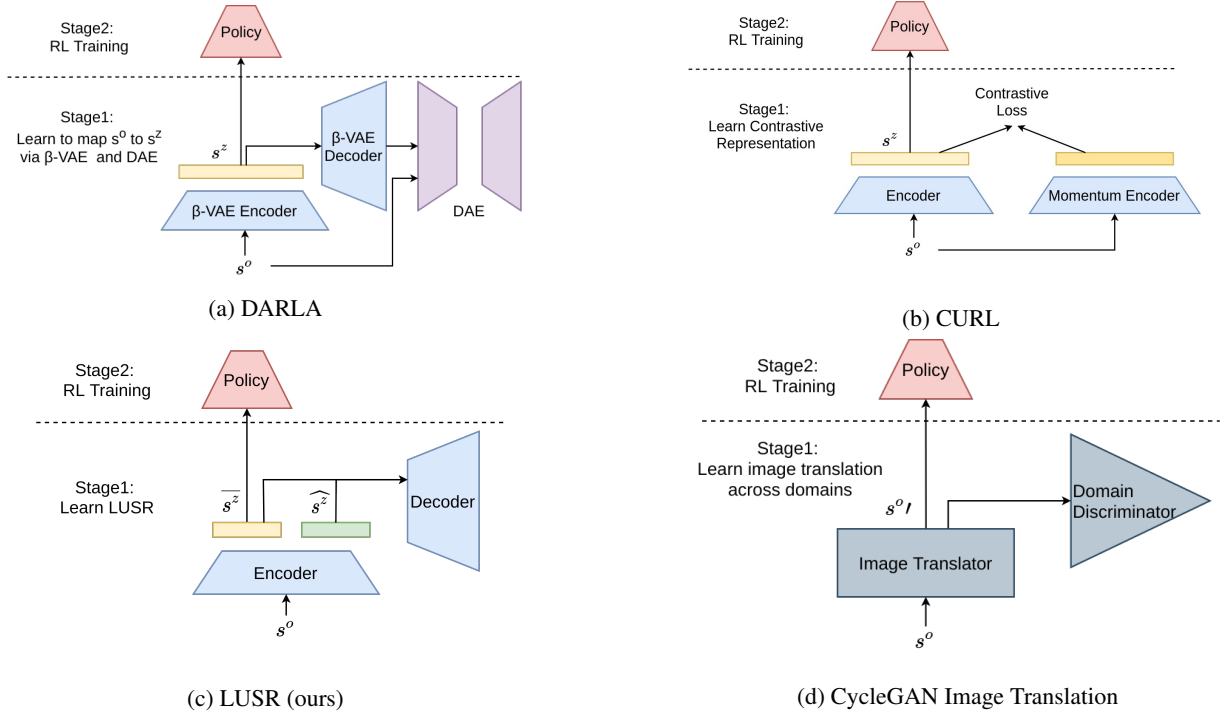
Stage2:
RL Training

Policy

Stage1:
Learn to map $s^o$ to $s^z$ via β-VAE and DAE

$s^z$

β-VAE Decoder

β-VAE Encoder

DAE

$s^o$

(a) DARLA

Stage2:
RL Training

Policy

Stage1:
Learn Contrastive Representation

Contrastive Loss

$s^z$

Encoder

Momentum Encoder

$s^o$

(b) CURL

Stage2:
RL Training

Policy

Stage1:
Learn LUSR

$\overline{s^z}$

$\widehat{s^z}$

Decoder

Encoder

$s^o$

(c) LUSR (ours)

Stage2:
RL Training

Policy

Stage1:
Learn image translation across domains

$s^{o\prime}$

Domain Discriminator

Image Translator

$s^o$

(d) CycleGAN Image Translation